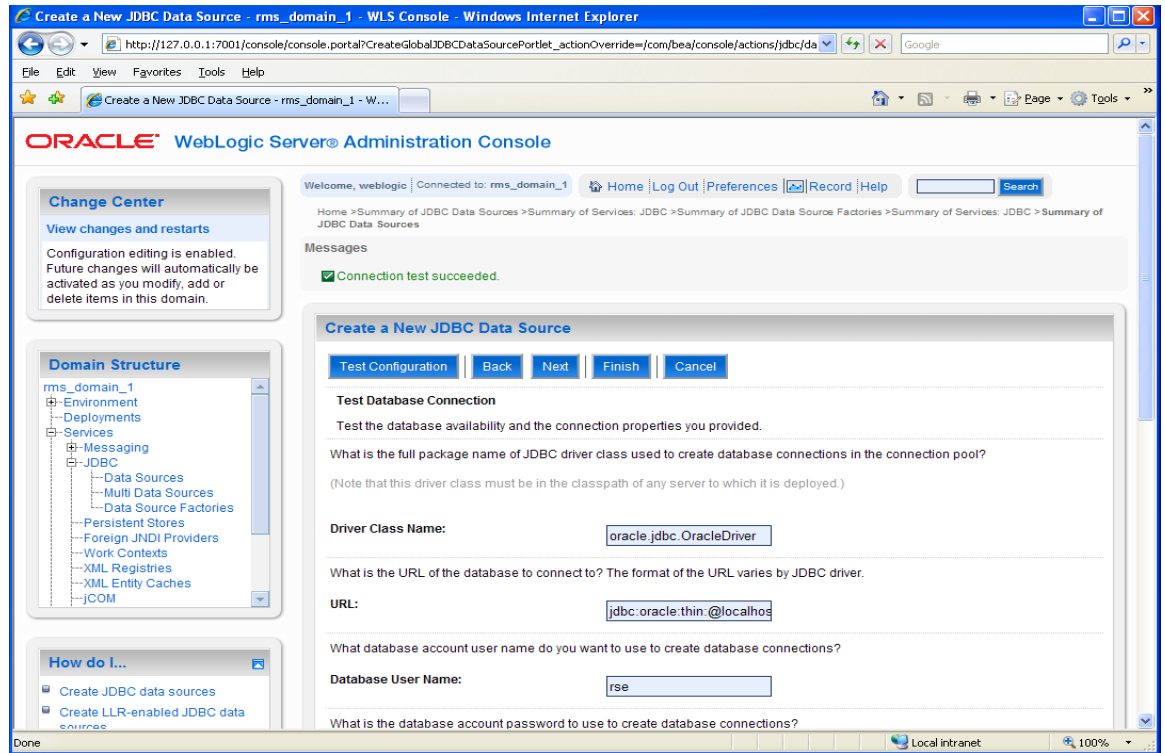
Create a New JDBC Data Source - rms_domain_1 - WLS Console - Windows Internet Explorer

http://127.0.0.1:7001/console/console.portal?CreateGlobalJDBCDataSourcePortlet_actionOverride=/com/bea/console/actions/jdbc/da

Google

File Edit View Favorites Tools Help

Create a New JDBC Data Source - rms_domain_1 - W...

Page Tools

ORACLE WebLogic Server® Administration Console

Change Center

View changes and restarts

Configuration editing is enabled. Future changes will automatically be activated as you modify, add or delete items in this domain.

Domain Structure

rms_domain_1
Environment
Deployments
Services
Messaging
JDBC
Data Sources
Multi Data Sources
Data Source Factories
Persistent Stores
Foreign JNDI Providers
Work Contexts
XML Registries
XML Entity Caches
jCOM

How do I...

Create JDBC data sources

Create LLR-enabled JDBC data sources

Welcome, weblogic | Connected to: rms_domain_1

Home | Log Out | Preferences | Record | Help

Search

Home >Summary of JDBC Data Sources >Summary of Services: JDBC >Summary of JDBC Data Source Factories >Summary of Services: JDBC >Summary of JDBC Data Sources

Messages

Connection test succeeded.

Create a New JDBC Data Source

Test Configuration | Back | Next | Finish | Cancel

Test Database Connection

Test the database availability and the connection properties you provided.

What is the full package name of JDBC driver class used to create database connections in the connection pool?

(Note that this driver class must be in the classpath of any server to which it is deployed.)

Driver Class Name: oracle.jdbc.OracleDriver

What is the URL of the database to connect to? The format of the URL varies by JDBC driver.

URL: jdbc:oracle:thin:@localhos

What database account user name do you want to use to create database connections?

Database User Name: rse

What is the database account password to use to create database connections?

Done

Local intranet

100%